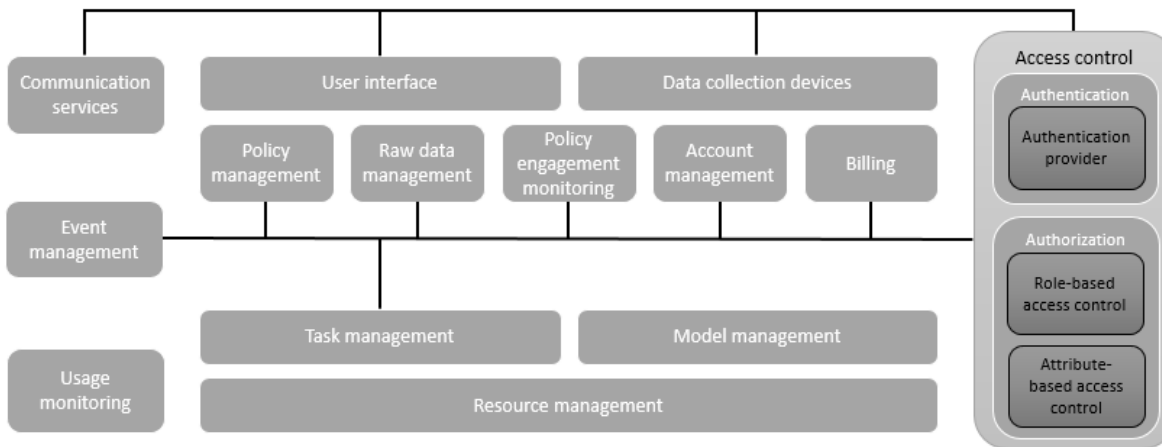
Communication services

User interface

Data collection devices

Access control

Authentication

Authentication provider

Policy management

Raw data management

Policy engagement monitoring

Account management

Billing

Event management

Authorization

Role-based access control

Task management

Model management

Attribute-based access control

Usage monitoring

Resource management